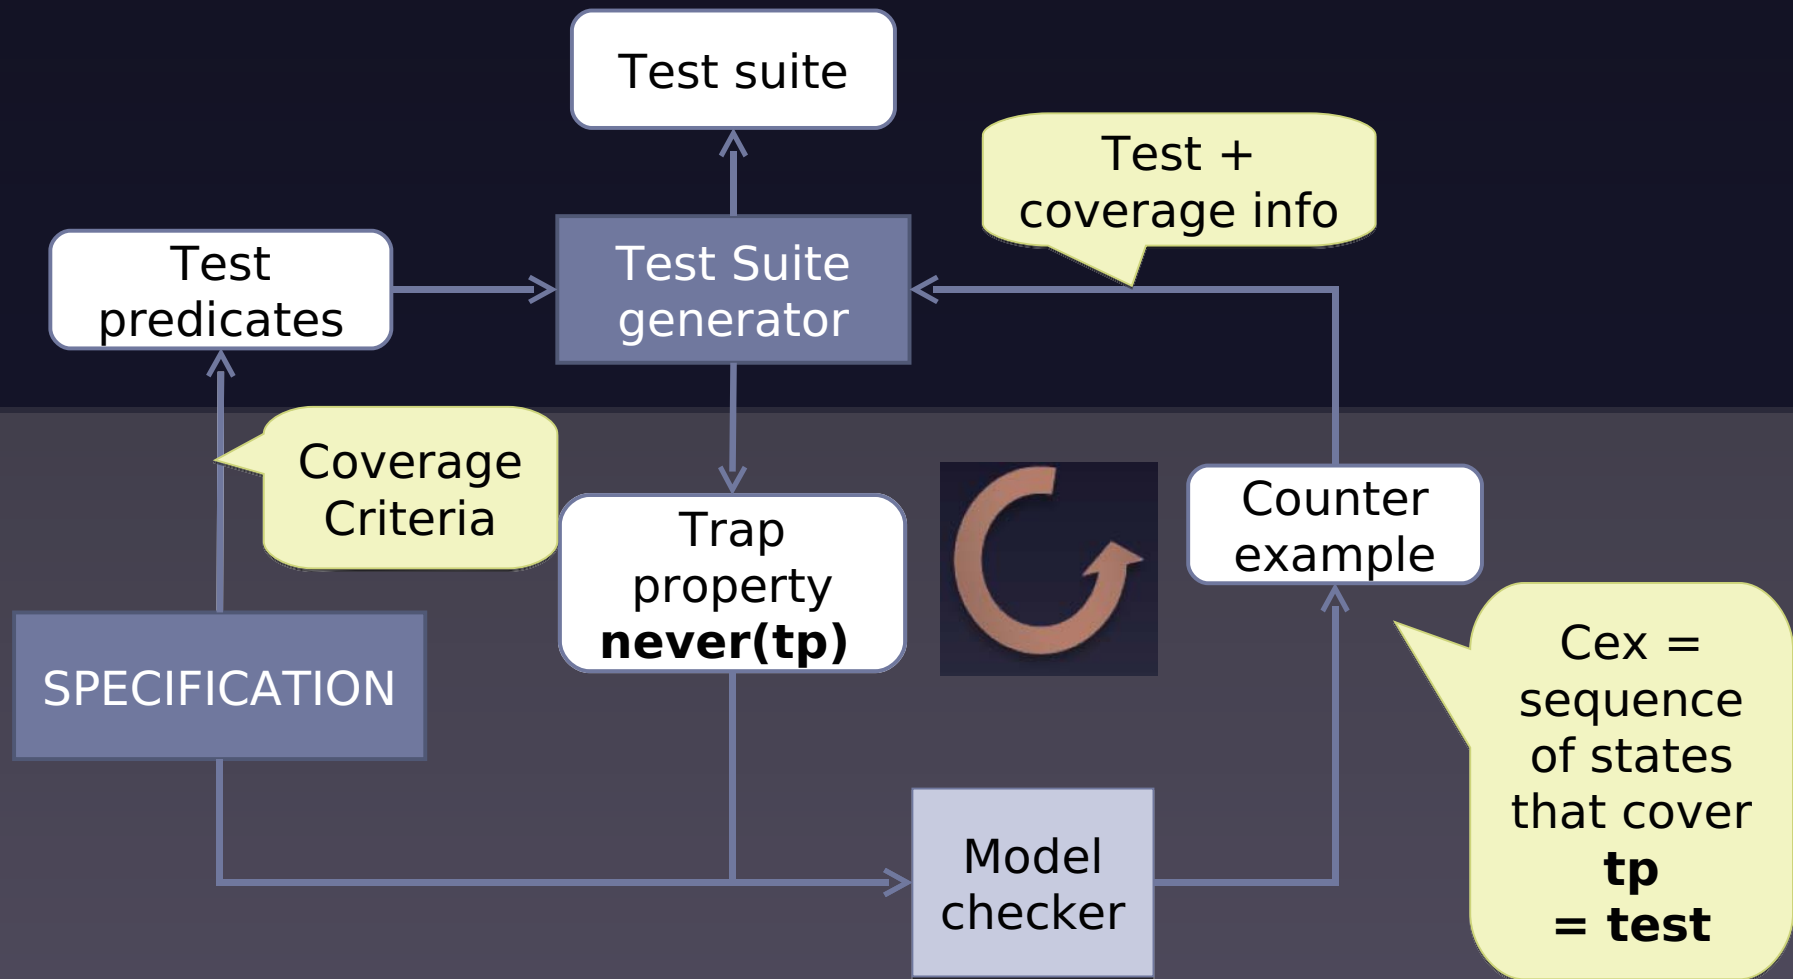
Test suite

Test + coverage info

Test predicates

Test Suite generator

Coverage Criteria

Trap property **never(tp)**

Counter example

SPECIFICATION

Cex = sequence of states that cover **tp** **= test**

Model checker